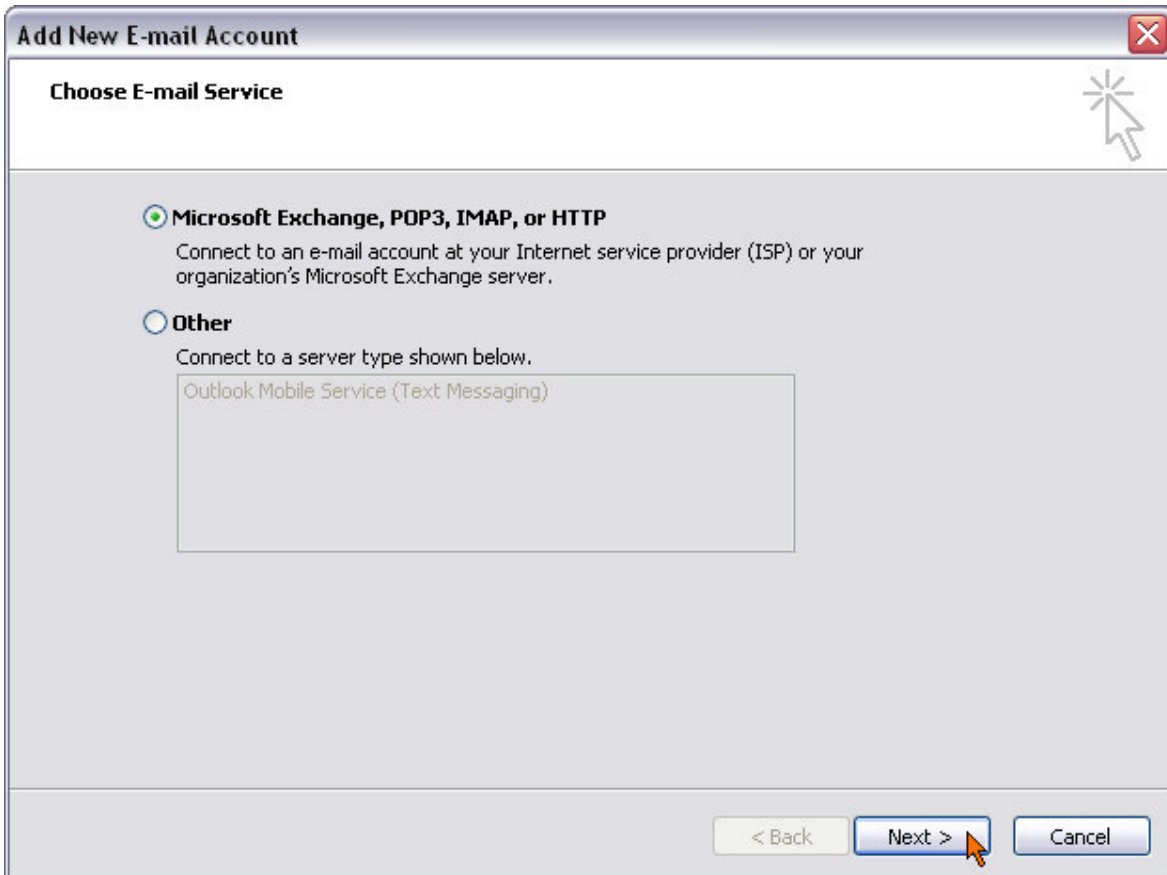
Add New E-mail Account

Choose E-mail Service

Microsoft Exchange, POP3, IMAP, or HTTP

Connect to an e-mail account at your Internet service provider (ISP) or your organization's Microsoft Exchange server.

Other

Connect to a server type shown below.

Outlook Mobile Service (Text Messaging)

< Back

Next >

Cancel